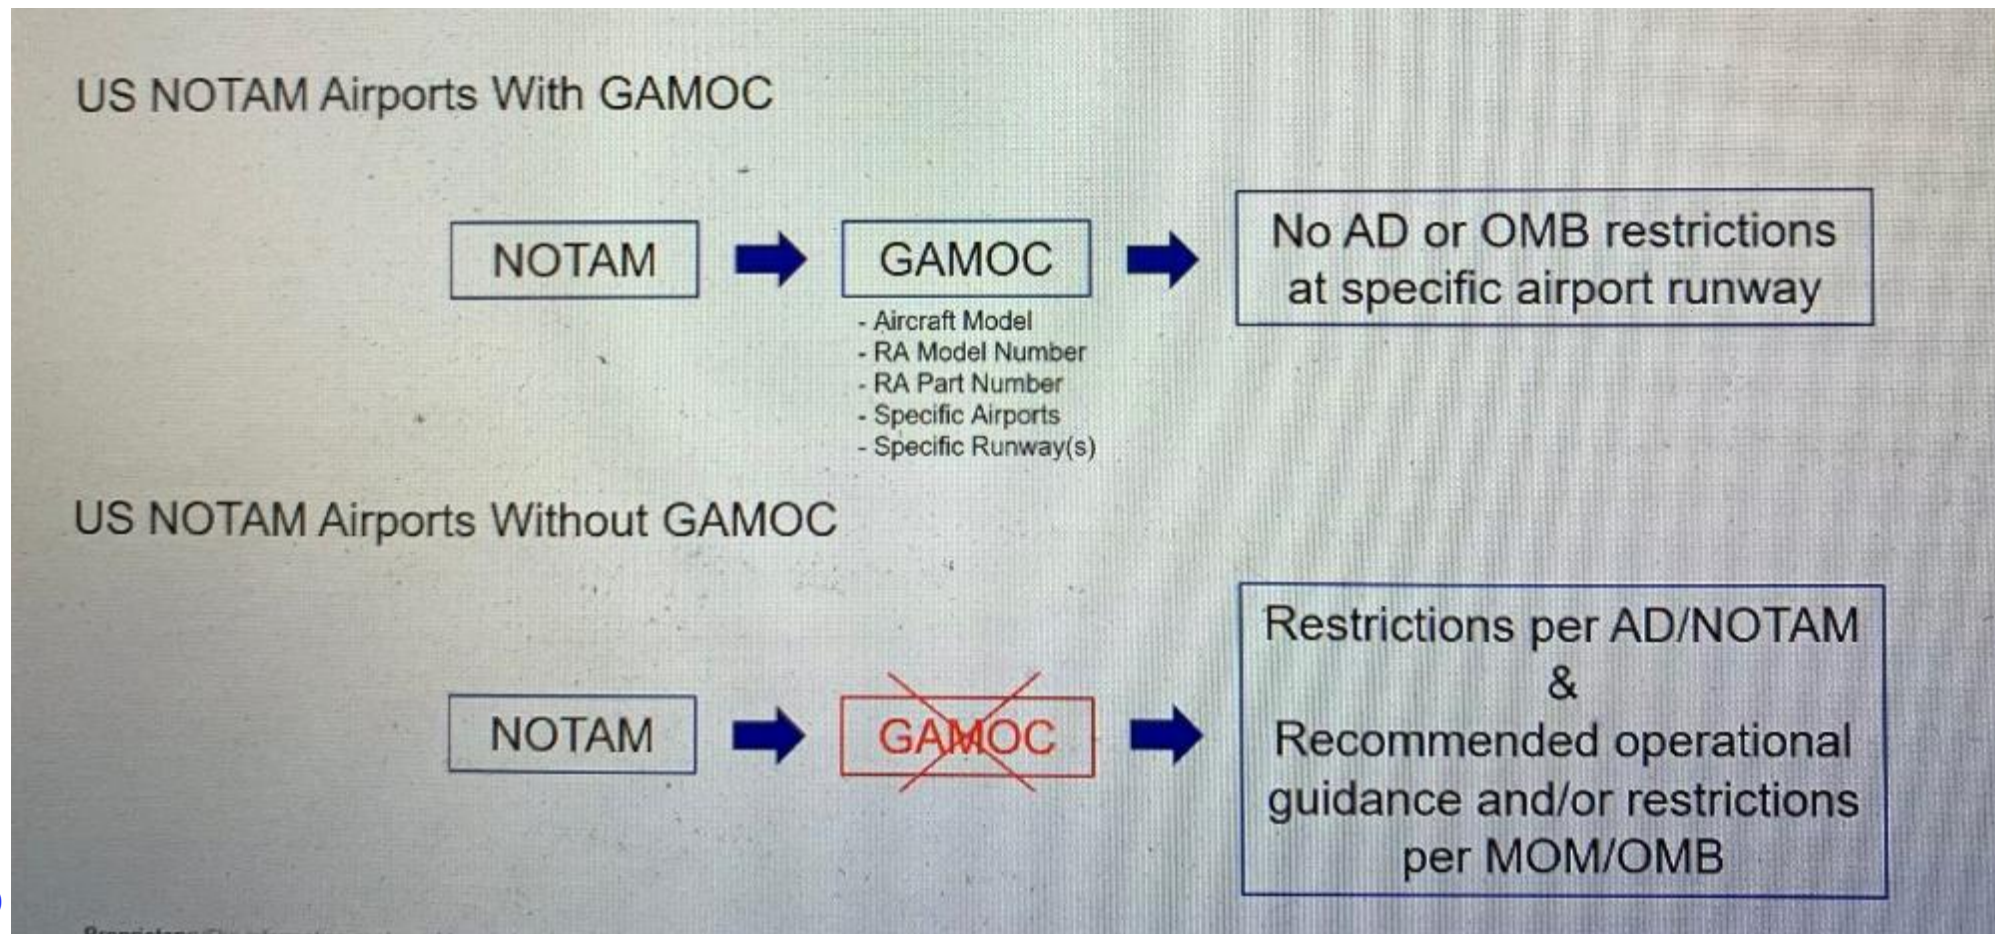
US NOTAM Airports With GAMOC

NOTAM

GAMOC

- Aircraft Model
- RA Model Number
- RA Part Number
- Specific Airports
- Specific Runway(s)

No AD or OMB restrictions at specific airport runway

US NOTAM Airports Without GAMOC

NOTAM

GAMOC

Restrictions per AD/NOTAM & Recommended operational guidance and/or restrictions per MOM/OMB

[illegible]